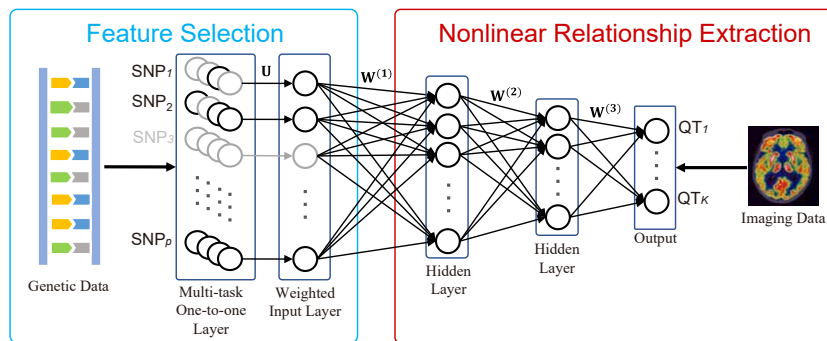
Feature Selection

Nonlinear Relationship Extraction

SNP$_1$

SNP$_2$

SNP$_3$

SNP$_p$

U

$\mathbf{W^{(1)}}$

$\mathbf{W^{(2)}}$

$\mathbf{W^{(3)}}$

QT$_1$

QT$_K$

Genetic Data

Multi-task One-to-one Layer

Weighted Input Layer

Hidden Layer

Hidden Layer

Output

Imaging Data